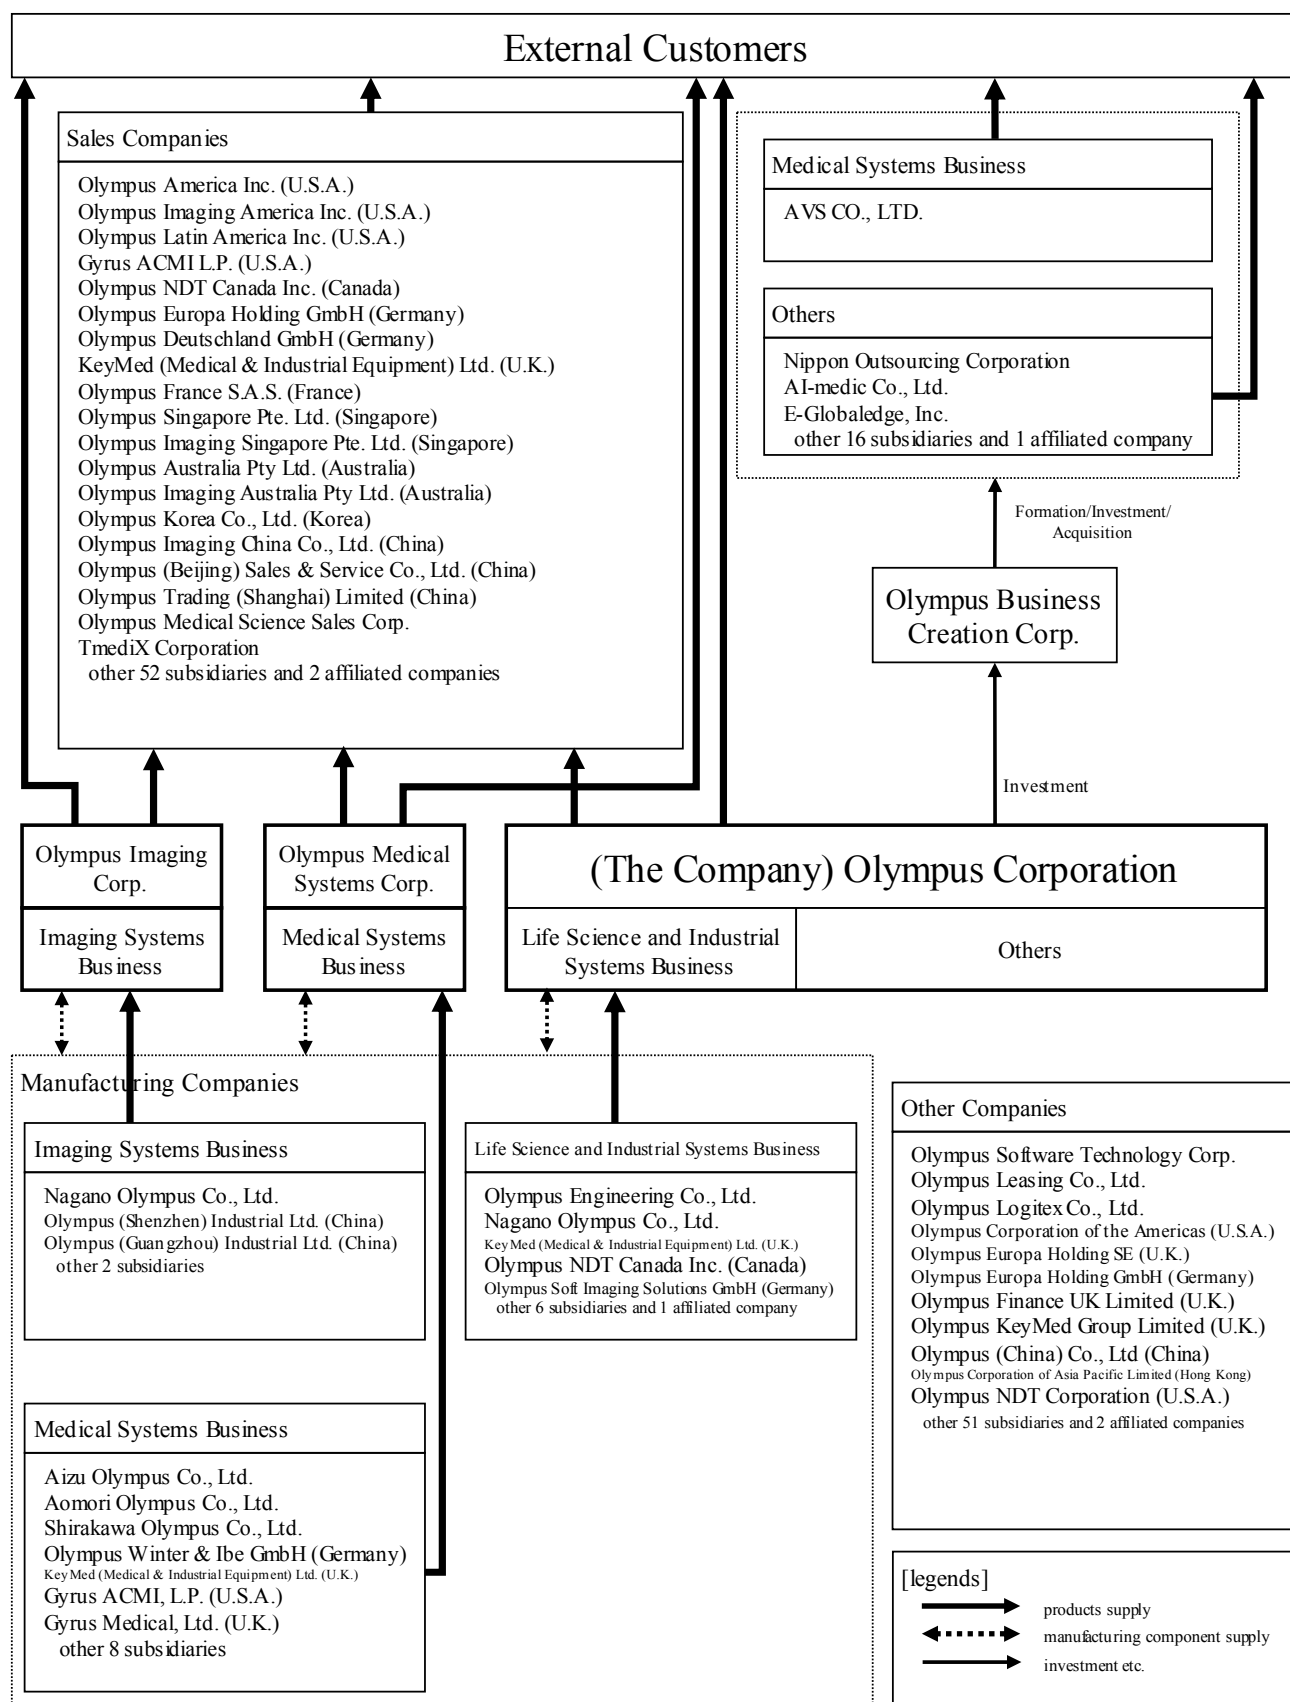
External Customers

Sales Companies

Olympus America Inc. (U.S.A.)
Olympus Imaging America Inc. (U.S.A.)
Olympus Latin America Inc. (U.S.A.)
Gyrus ACMI L.P. (U.S.A.)
Olympus NDT Canada Inc. (Canada)
Olympus Europa Holding GmbH (Germany)
Olympus Deutschland GmbH (Germany)
KeyMed (Medical & Industrial Equipment) Ltd. (U.K.)
Olympus France S.A.S. (France)
Olympus Singapore Pte. Ltd. (Singapore)
Olympus Imaging Singapore Pte. Ltd. (Singapore)
Olympus Australia Pty Ltd. (Australia)
Olympus Imaging Australia Pty Ltd. (Australia)
Olympus Korea Co., Ltd. (Korea)
Olympus Imaging China Co., Ltd. (China)
Olympus (Beijing) Sales & Service Co., Ltd. (China)
Olympus Trading (Shanghai) Limited (China)
Olympus Medical Science Sales Corp.
TmediX Corporation
other 52 subsidiaries and 2 affiliated companies

Medical Systems Business

AVS CO., LTD.

Others

Nippon Outsourcing Corporation
AI-medic Co., Ltd.
E-Globaledge, Inc.
other 16 subsidiaries and 1 affiliated company

Formation/Investment/ Acquisition

Olympus Business Creation Corp.

Investment

Olympus Imaging Corp.

Imaging Systems Business

Olympus Medical Systems Corp.

Medical Systems Business

(The Company) Olympus Corporation

Life Science and Industrial Systems Business

Others

Manufacturing Companies

Imaging Systems Business

Nagano Olympus Co., Ltd.
Olympus (Shenzhen) Industrial Ltd. (China)
Olympus (Guangzhou) Industrial Ltd. (China)
other 2 subsidiaries

Life Science and Industrial Systems Business

Olympus Engineering Co., Ltd.
Nagano Olympus Co., Ltd.
KeyMed (Medical & Industrial Equipment) Ltd. (U.K.)
Olympus NDT Canada Inc. (Canada)
Olympus Soft Imaging Solutions GmbH (Germany)
other 6 subsidiaries and 1 affiliated company

Medical Systems Business

Aizu Olympus Co., Ltd.
Aomori Olympus Co., Ltd.
Shirakawa Olympus Co., Ltd.
Olympus Winter & Ibe GmbH (Germany)
KeyMed (Medical & Industrial Equipment) Ltd. (U.K.)
Gyrus ACMI, L.P. (U.S.A.)
Gyrus Medical, Ltd. (U.K.)
other 8 subsidiaries

Other Companies

Olympus Software Technology Corp.
Olympus Leasing Co., Ltd.
Olympus Logitex Co., Ltd.
Olympus Corporation of the Americas (U.S.A.)
Olympus Europa Holding SE (U.K.)
Olympus Europa Holding GmbH (Germany)
Olympus Finance UK Limited (U.K.)
Olympus KeyMed Group Limited (U.K.)
Olympus (China) Co., Ltd (China)
Olympus Corporation of Asia Pacific Limited (Hong Kong)
Olympus NDT Corporation (U.S.A.)
other 51 subsidiaries and 2 affiliated companies

[legends]
products supply
manufacturing component supply
investment etc.